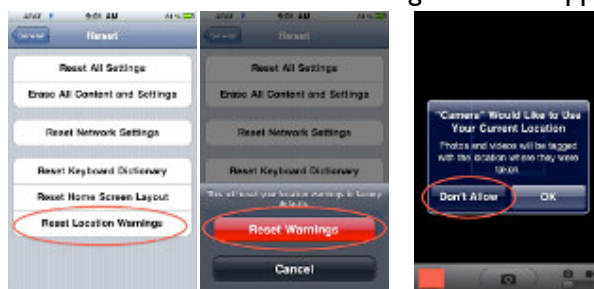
AT&T 9:01 AM 74%
General
Reset
Reset All Settings
Erase All Content and Settings
Reset Network Settings
Reset Keyboard Dictionary
Reset Home Screen Layout
Reset Location Warnings

AT&T 9:01 AM 74%
General
Reset
Reset All Settings
Erase All Content and Settings
Reset Network Settings
Reset Keyboard Dictionary
This will reset your location warnings to factory defaults.
Reset Warnings
Cancel

"Camera" Would Like to Use Your Current Location
Photos and videos will be tagged with the location where they were taken.
Don't Allow
OK